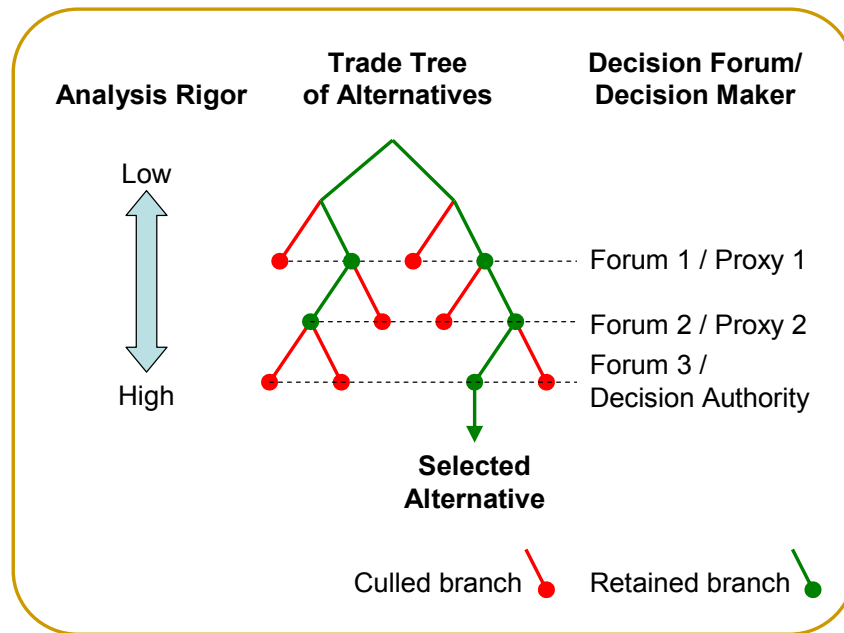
Analysis Rigor

Trade Tree of Alternatives

Decision Forum/ Decision Maker

Low

High

Forum 1 / Proxy 1

Forum 2 / Proxy 2

Forum 3 / Decision Authority

Selected Alternative

Culled branch

Retained branch